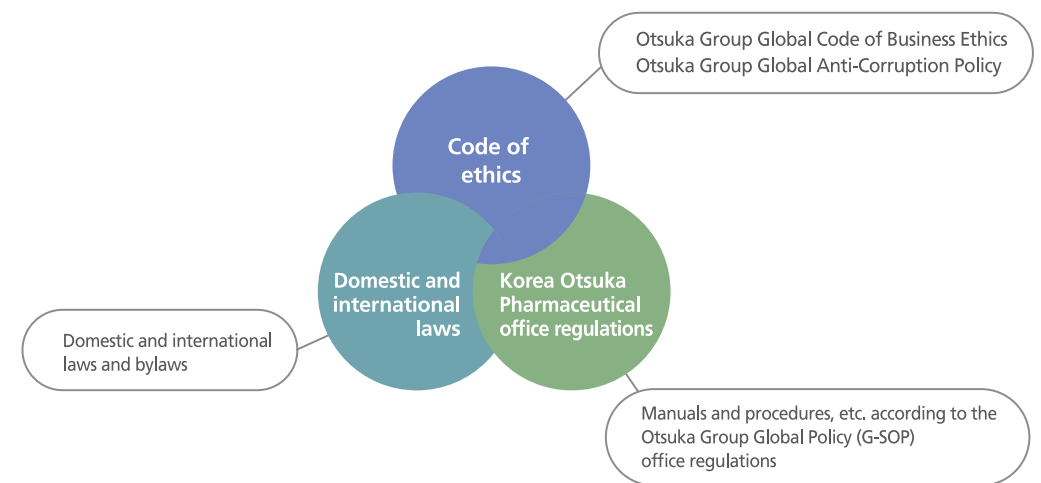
Otsuka Group Global Code of Business Ethics
Otsuka Group Global Anti-Corruption Policy

Code of ethics

Domestic and international laws

Korea Otsuka Pharmaceutical office regulations

Domestic and international laws and bylaws

Manuals and procedures, etc. according to the Otsuka Group Global Policy (G-SOP) office regulations